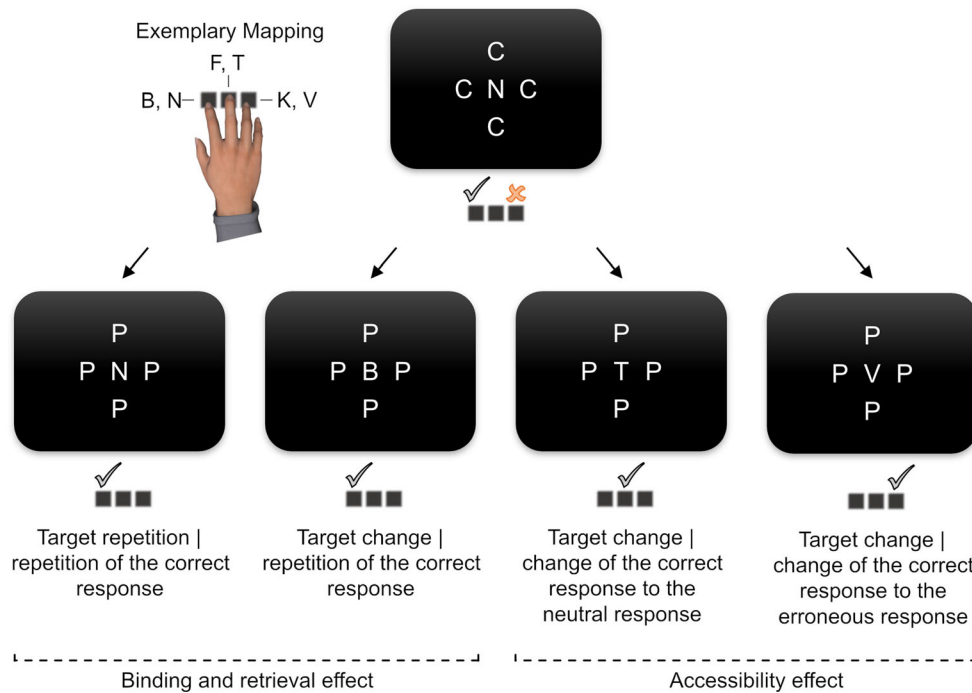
Exemplary Mapping

F, T

B, N

K, V

C
C N C
C

P
P N P
P

Target repetition | repetition of the correct response

P
P B P
P

Target change | repetition of the correct response

P
P T P
P

Target change | change of the correct response to the neutral response

P
P V P
P

Target change | change of the correct response to the erroneous response

Binding and retrieval effect

Accessibility effect